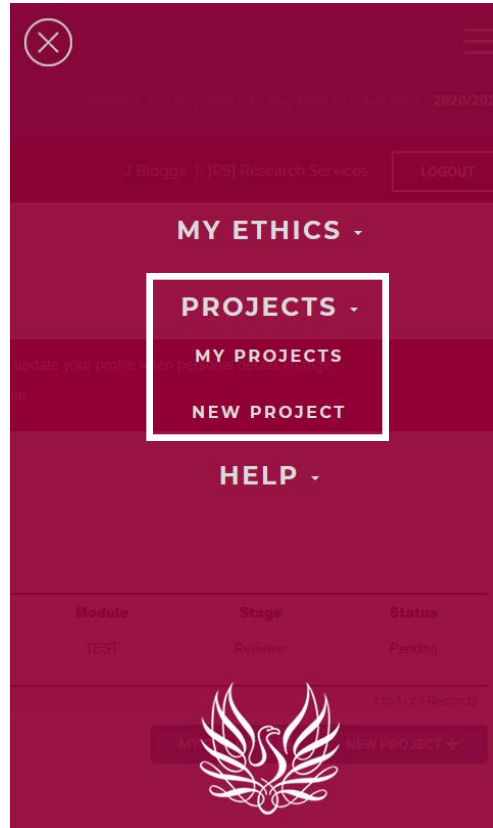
2020/20

J Bloggs | [PS] Research Services

LOGOUT

MY ETHICS

PROJECTS

MY PROJECTS

NEW PROJECT

HELP

update your profile when personal details change

Module

Stage

Status

TEST

Reviewer

Pending

1 to 1 of 1 Records

MY

NEW PROJECT